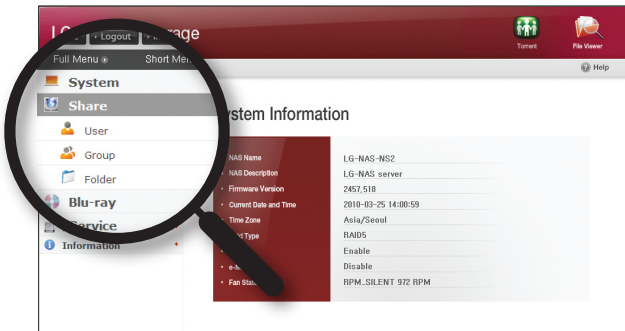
LG · Logout · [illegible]rage

Torrent

File Viewer

Full Menu

Short Menu

Help

System

Share

User

Group

Folder

Blu-ray

Service

Information

System Information

| | |
|---|---|
| NAS Name | LG-NAS-NS2 |
| NAS Description | LG-NAS server |
| Firmware Version | 2457,518 |
| Current Date and Time | 2010-03-25 14:00:59 |
| Time Zone | Asia/Seoul |
| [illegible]d Type | RAID5 |
| | Enable |
| e-M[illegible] | Disable |
| Fan Sta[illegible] | RPM..SILENT 972 RPM |